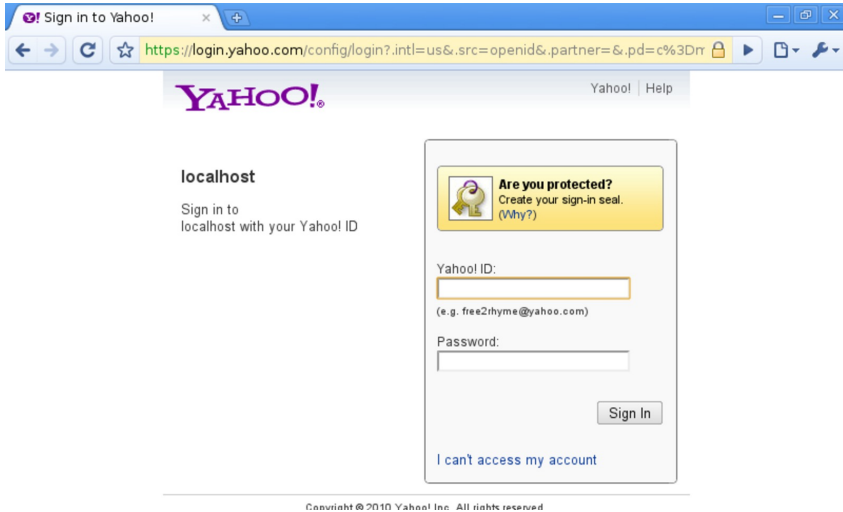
Sign in to Yahoo!

https://login.yahoo.com/config/login?.intl=us&.src=openid&.partner=&.pd=c%3Dr

YAHOO!

Yahoo! | Help

localhost

Sign in to localhost with your Yahoo! ID

Are you protected?
Create your sign-in seal.
(Why?)

Yahoo! ID:

(e.g. free2rhyme@yahoo.com)

Password:

Sign In

I can't access my account

Copyright © 2010 Yahoo! Inc. All rights reserved.